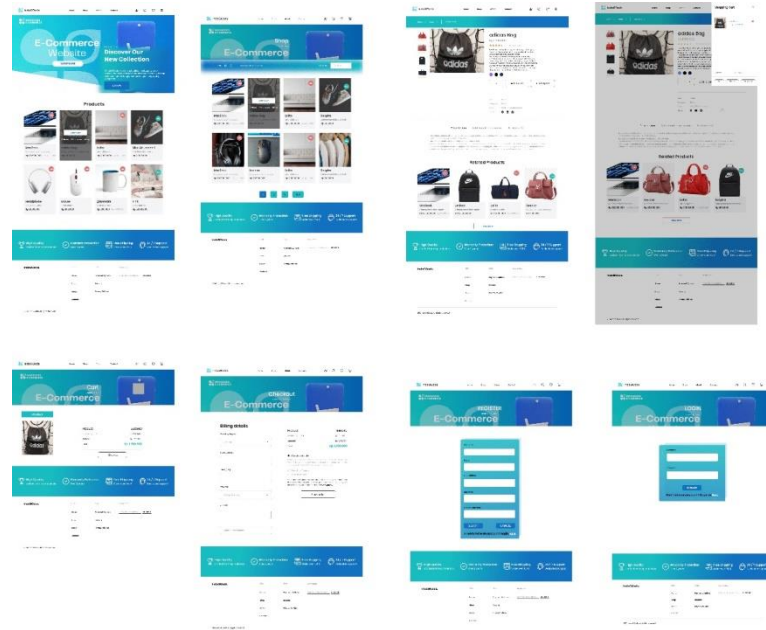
E-Commerce Website

Discover Our New Collection

Products

E-Commerce

adidas Bag

adidas

Related Products

adidas Bag

Related Products

Shopping Cart

E-Commerce

Cart

adidas

Checkout

E-Commerce

Billing details

REGISTER

E-Commerce

LOGIN

E-Commerce